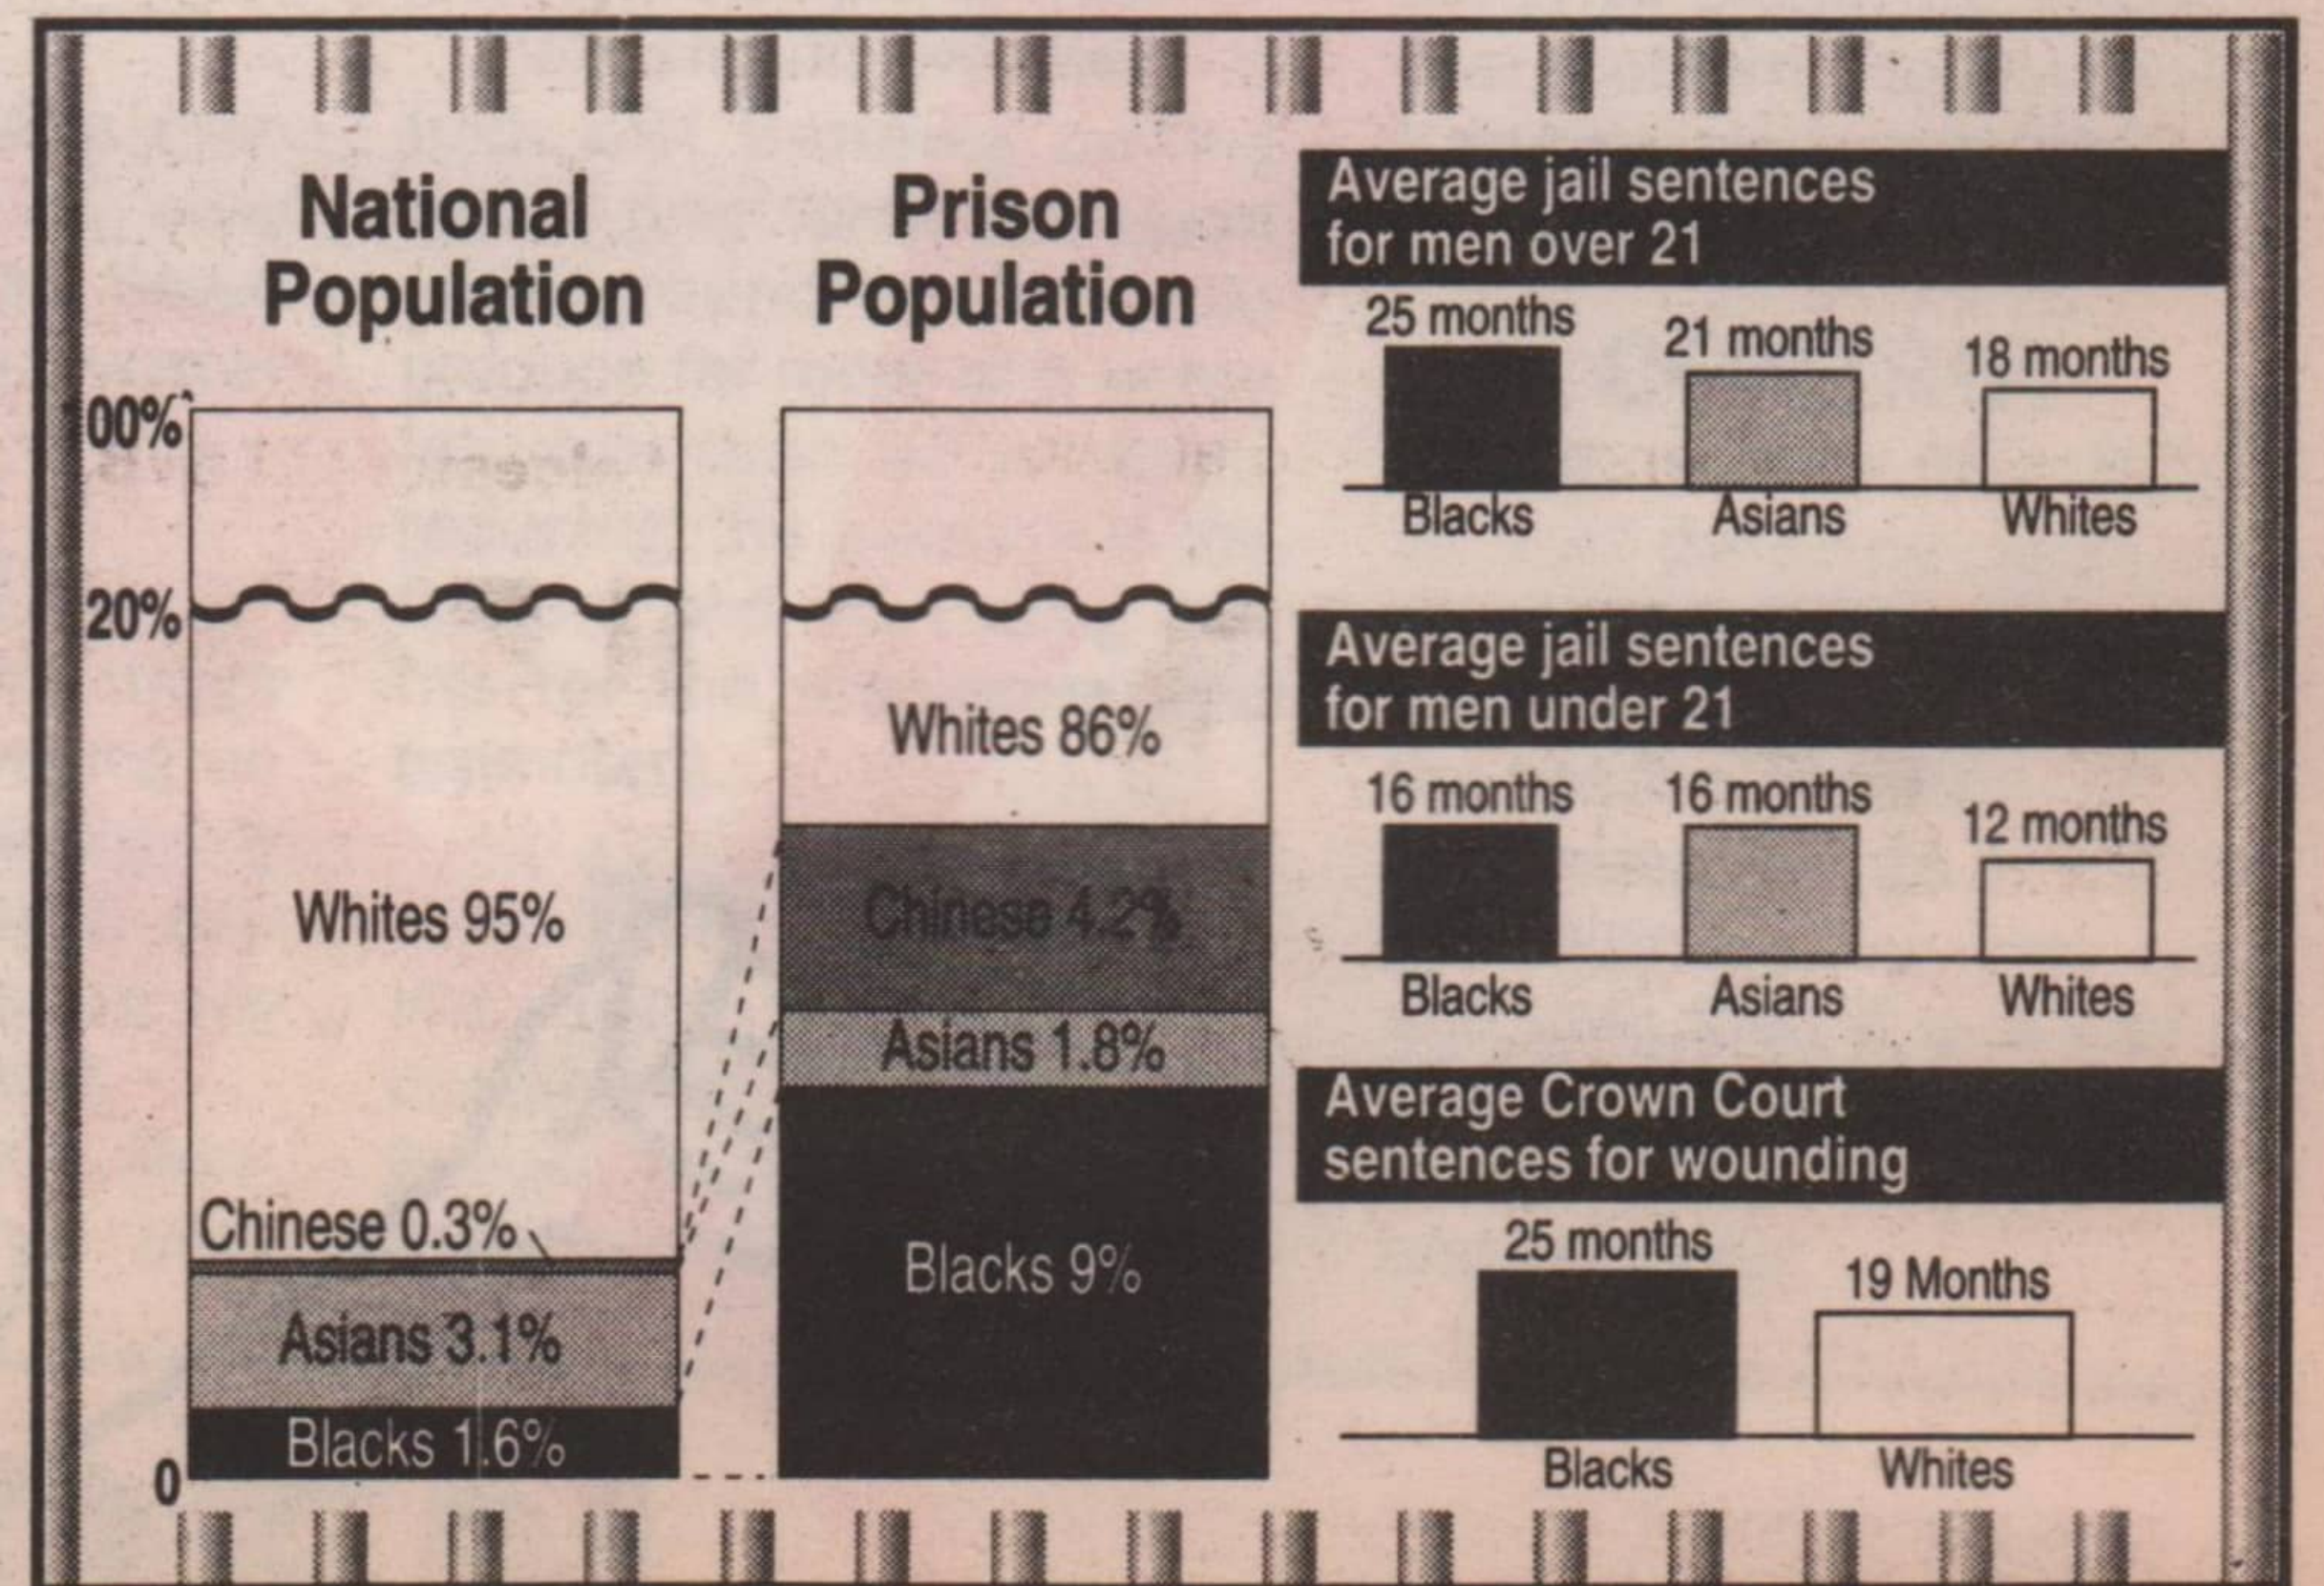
National Population

Prison Population

100%

20%

0

Whites 95%

Chinese 0.3%

Asians 3.1%

Blacks 1.6%

Whites 86%

Chinese 4.2%

Asians 1.8%

Blacks 9%

Average jail sentences for men over 21

25 months
21 months
18 months

Blacks
Asians
Whites

Average jail sentences for men under 21

16 months
16 months
12 months

Blacks
Asians
Whites

Average Crown Court sentences for wounding

25 months
19 Months

Blacks
Whites